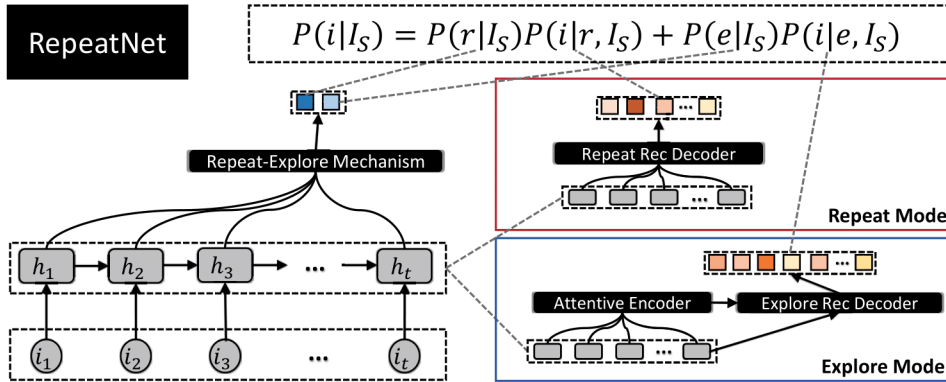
RepeatNet

$P(i|I_S) = P(r|I_S)P(i|r, I_S) + P(e|I_S)P(i|e, I_S)$

Repeat-Explore Mechanism

Repeat Rec Decoder

...

Repeat Mode

$h_1$ $h_2$ $h_3$ ... $h_t$

Attentive Encoder

Explore Rec Decoder

...

...

$i_1$ $i_2$ $i_3$ ... $i_t$

Explore Mode